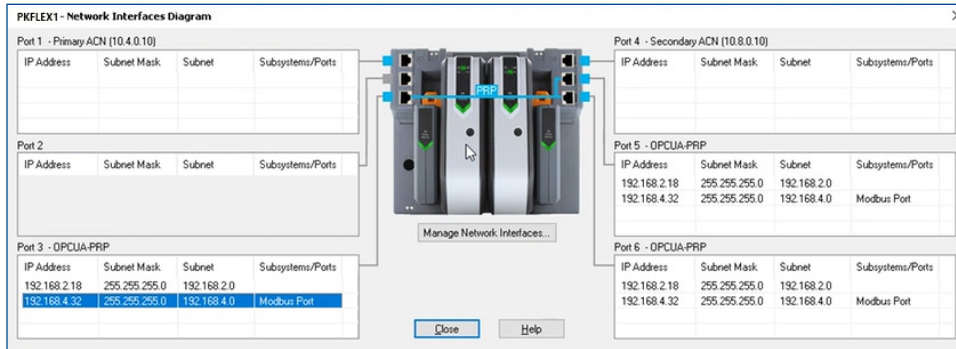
PKFLEX1 - Network Interfaces Diagram

X

Port 1 - Primary ACN (10.4.0.10)

| IP Address | Subnet Mask | Subnet | Subsystems/Ports |
|---|---|---|---|

Port 2

| IP Address | Subnet Mask | Subnet | Subsystems/Ports |
|---|---|---|---|

Port 3 - OPCUA-PRP

| IP Address | Subnet Mask | Subnet | Subsystems/Ports |
|---|---|---|---|
| 192.168.2.18 | 255.255.255.0 | 192.168.2.0 | |
| 192.168.4.32 | 255.255.255.0 | 192.168.4.0 | Modbus Port |

PRP

Manage Network Interfaces...

Close

Help

Port 4 - Secondary ACN (10.8.0.10)

| IP Address | Subnet Mask | Subnet | Subsystems/Ports |
|---|---|---|---|

Port 5 - OPCUA-PRP

| IP Address | Subnet Mask | Subnet | Subsystems/Ports |
|---|---|---|---|
| 192.168.2.18 | 255.255.255.0 | 192.168.2.0 | |
| 192.168.4.32 | 255.255.255.0 | 192.168.4.0 | Modbus Port |

Port 6 - OPCUA-PRP

| IP Address | Subnet Mask | Subnet | Subsystems/Ports |
|---|---|---|---|
| 192.168.2.18 | 255.255.255.0 | 192.168.2.0 | |
| 192.168.4.32 | 255.255.255.0 | 192.168.4.0 | Modbus Port |